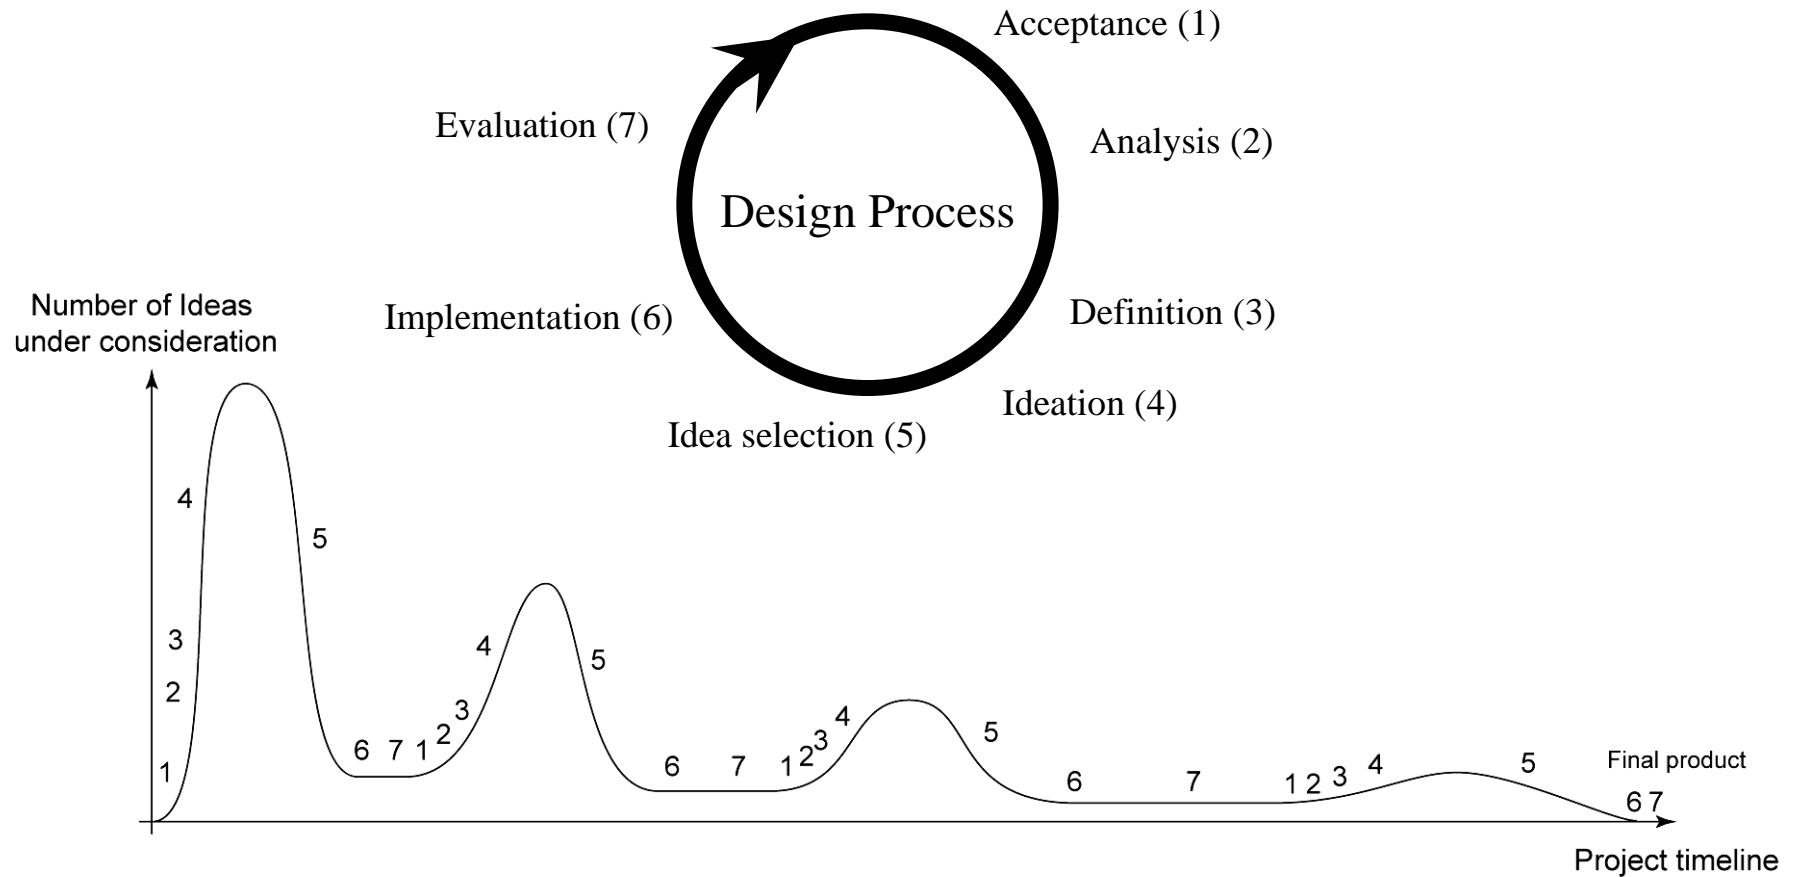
Acceptance (1)

Evaluation (7)

Analysis (2)

Design Process

Number of Ideas under consideration

Implementation (6)

Definition (3)

Ideation (4)

Idea selection (5)

4

5

3

2

1

6 7 1 2 3

4

5

6 7 1 2 3 4

5

6 7 1 2 3 4 5

Final product

6 7

Project timeline